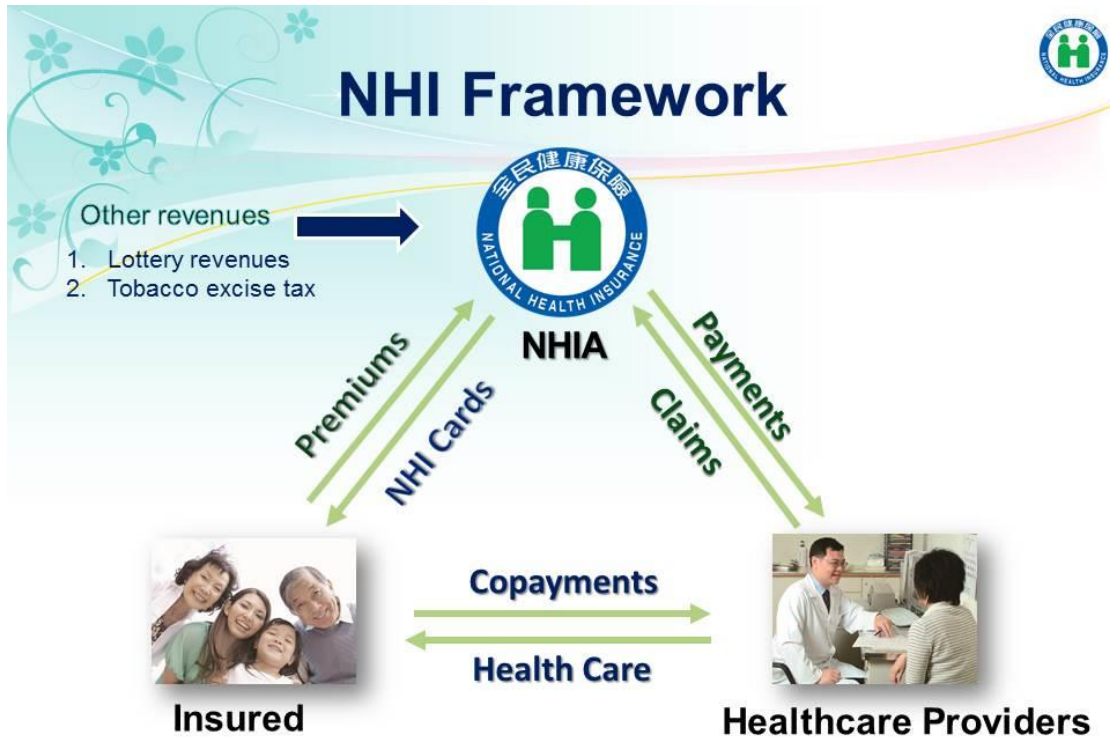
全民健康保險
NATIONAL HEALTH INSURANCE

NHI Framework

Other revenues
1. Lottery revenues
2. Tobacco excise tax

全民健康保險
NATIONAL HEALTH INSURANCE
NHIA

Premiums
NHI Cards
Payments
Claims

Copayments
Health Care

Insured
Healthcare Providers